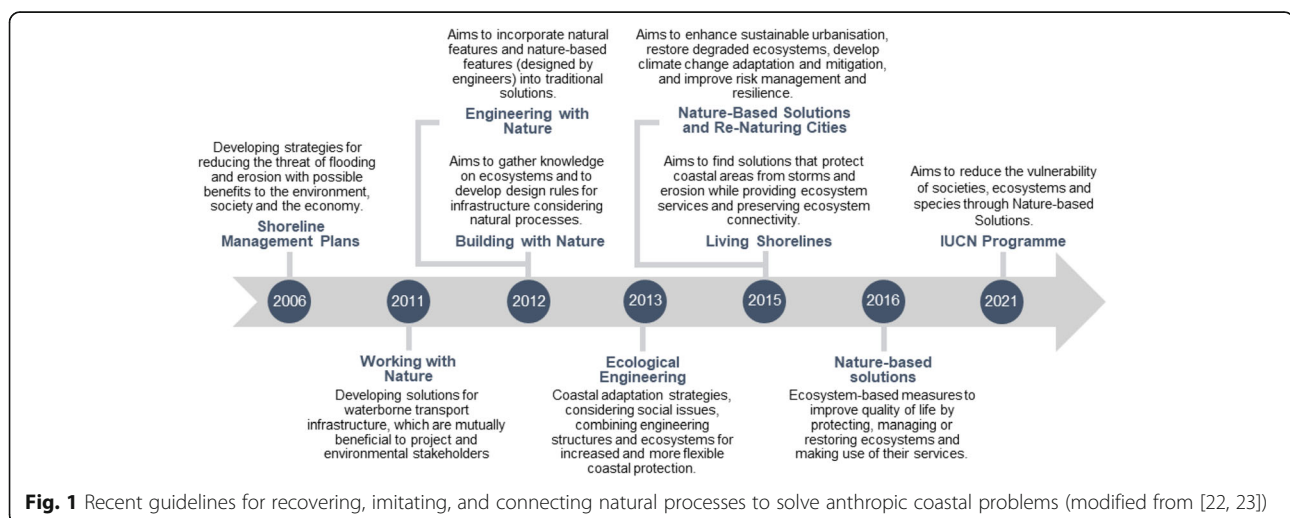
Aims to incorporate natural features and nature-based features (designed by engineers) into traditional solutions.

Engineering with Nature

Aims to enhance sustainable urbanisation, restore degraded ecosystems, develop climate change adaptation and mitigation, and improve risk management and resilience.

Nature-Based Solutions and Re-Naturing Cities

Developing strategies for reducing the threat of flooding and erosion with possible benefits to the environment, society and the economy.

Shoreline Management Plans

Aims to gather knowledge on ecosystems and to develop design rules for infrastructure considering natural processes.

Building with Nature

Aims to find solutions that protect coastal areas from storms and erosion while providing ecosystem services and preserving ecosystem connectivity.

Living Shorelines

Aims to reduce the vulnerability of societies, ecosystems and species through Nature-based Solutions.

IUCN Programme

2006

2011

2012

2013

2015

2016

2021

Working with Nature

Developing solutions for waterborne transport infrastructure, which are mutually beneficial to project and environmental stakeholders

Ecological Engineering

Coastal adaptation strategies, considering social issues, combining engineering structures and ecosystems for increased and more flexible coastal protection.

Nature-based solutions

Ecosystem-based measures to improve quality of life by protecting, managing or restoring ecosystems and making use of their services.

**Fig. 1** Recent guidelines for recovering, imitating, and connecting natural processes to solve anthropic coastal problems (modified from [22, 23])